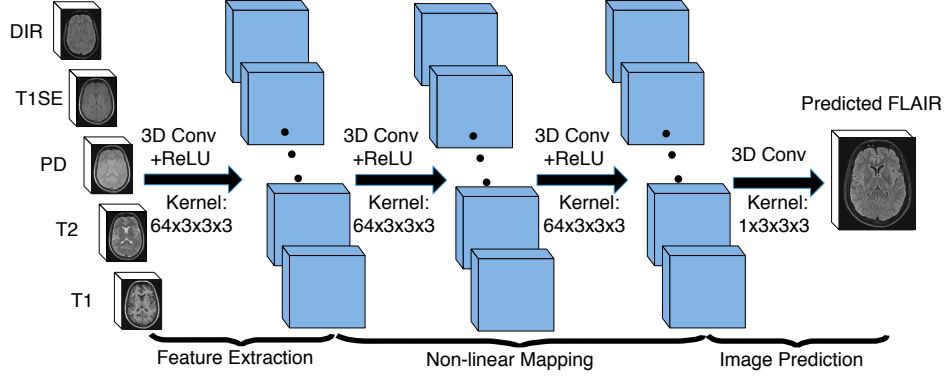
DIR

T1SE

PD

T2

T1

3D Conv
+ReLU

Kernel:
64x3x3x3

3D Conv
+ReLU

Kernel:
64x3x3x3

3D Conv
+ReLU

Kernel:
64x3x3x3

3D Conv

Kernel:
1x3x3x3

Predicted FLAIR

Feature Extraction

Non-linear Mapping

Image Prediction